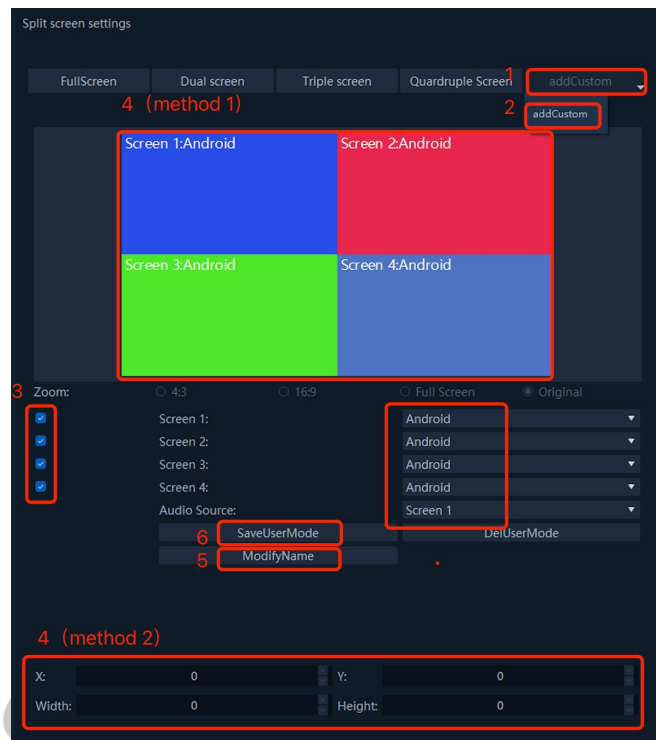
Split screen settings

FullScreen
Dual screen
Triple screen
Quardruple Screen
1
addCustom
4（method 1)
2
addCustom

Screen 1:Android
Screen 2:Android
Screen 3:Android
Screen 4:Android

3
Zoom:
4:3
16:9
Full Screen
Original

Screen 1:
Android
Screen 2:
Android
Screen 3:
Android
Screen 4:
Android
Audio Source:
Screen 1

6
SaveUserMode
DelUserMode
5
ModifyName

4（method 2)

X:
0
Y:
0
Width:
0
Height:
0